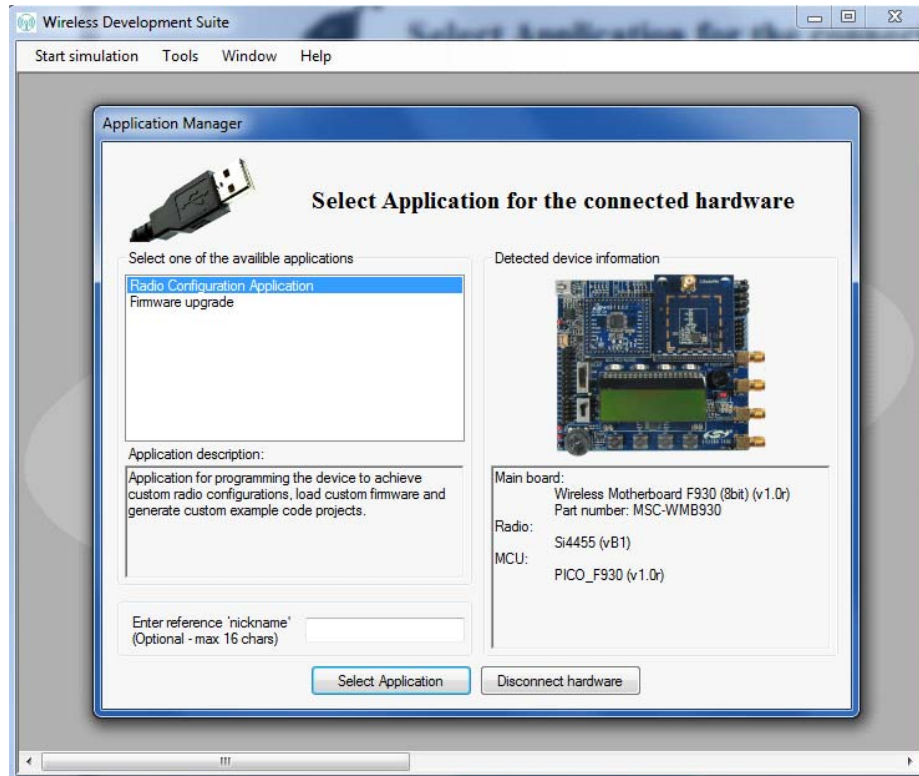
Wireless Development Suite

Start simulation Tools Window Help

Application Manager

Select Application for the connected hardware

Select one of the availible applications

Radio Configuration Application
Firmware upgrade

Application description:

Application for programming the device to achieve custom radio configurations, load custom firmware and generate custom example code projects.

Detected device information

Main board:
Wireless Motherboard F930 (8bit) (v1.0r)
Part number: MSC-WMB930
Radio:
Si4455 (vB1)
MCU:
PICO_F930 (v1.0r)

Enter reference 'nickname'
(Optional - max 16 chars)

Select Application

Disconnect hardware